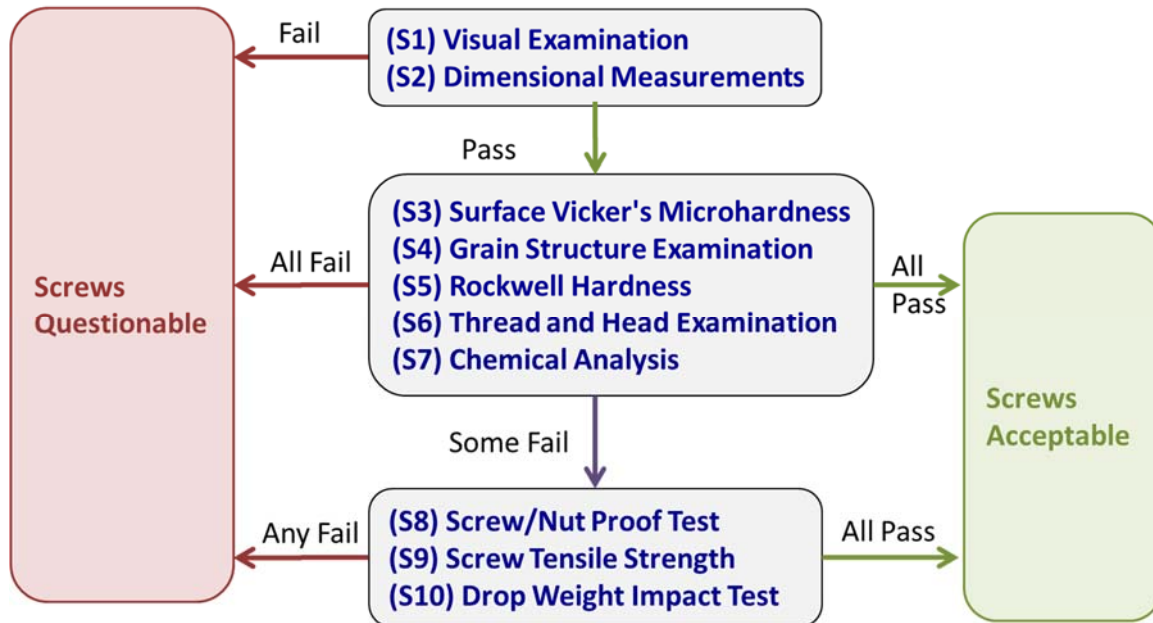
Fail

(S1) Visual Examination
(S2) Dimensional Measurements

Pass

Screws Questionable

All Fail

(S3) Surface Vicker's Microhardness
(S4) Grain Structure Examination
(S5) Rockwell Hardness
(S6) Thread and Head Examination
(S7) Chemical Analysis

All Pass

Screws Acceptable

Some Fail

Any Fail

(S8) Screw/Nut Proof Test
(S9) Screw Tensile Strength
(S10) Drop Weight Impact Test

All Pass